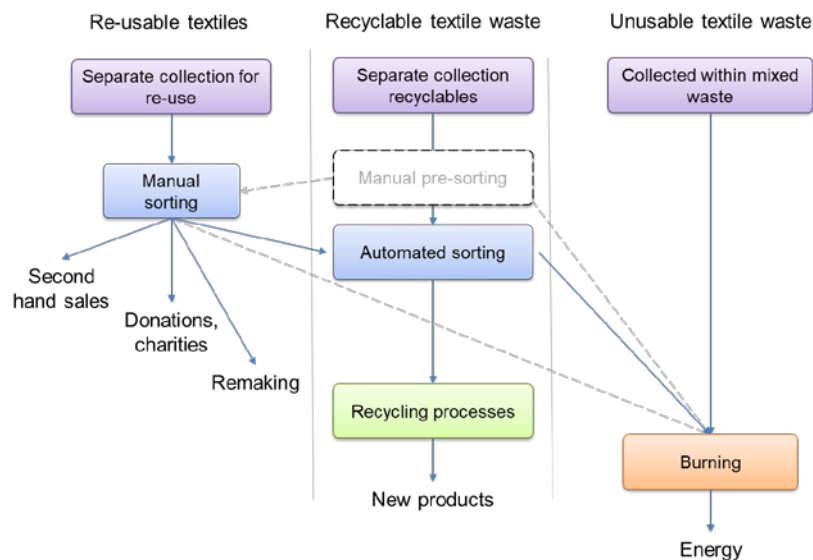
Re-usable textiles

Separate collection for re-use

Manual sorting

Second hand sales

Donations, charities

Remaking

Recyclable textile waste

Separate collection recyclables

Manual pre-sorting

Automated sorting

Recycling processes

New products

Unusable textile waste

Collected within mixed waste

Burning

Energy